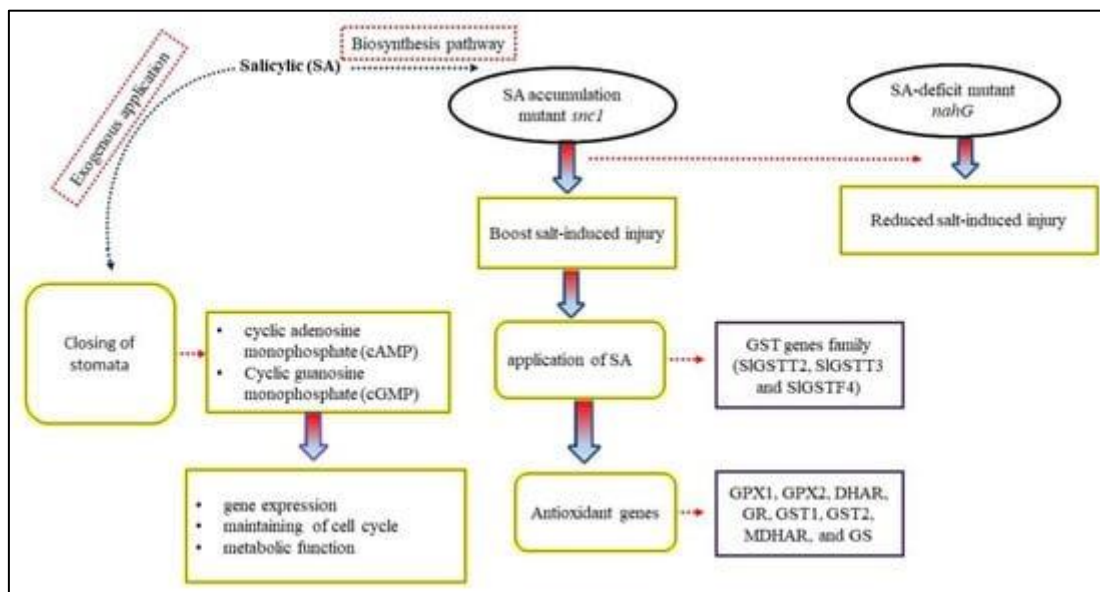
Exogenous application

Salicylic (SA)

Biosynthesis pathway

SA accumulation mutant *snc1*

SA-deficit mutant *nahG*

Boost salt-induced injury

Reduced salt-induced injury

Closing of stomata

- cyclic adenosine monophosphate (cAMP)
- Cyclic guanosine monophosphate (cGMP)

application of SA

GST genes family (SlGSTT2, SlGSTT3 and SlGSTF4)

- gene expression
- maintaining of cell cycle
- metabolic function

Antioxidant genes

GPX1, GPX2, DHAR, GR, GST1, GST2, MDHAR, and GS